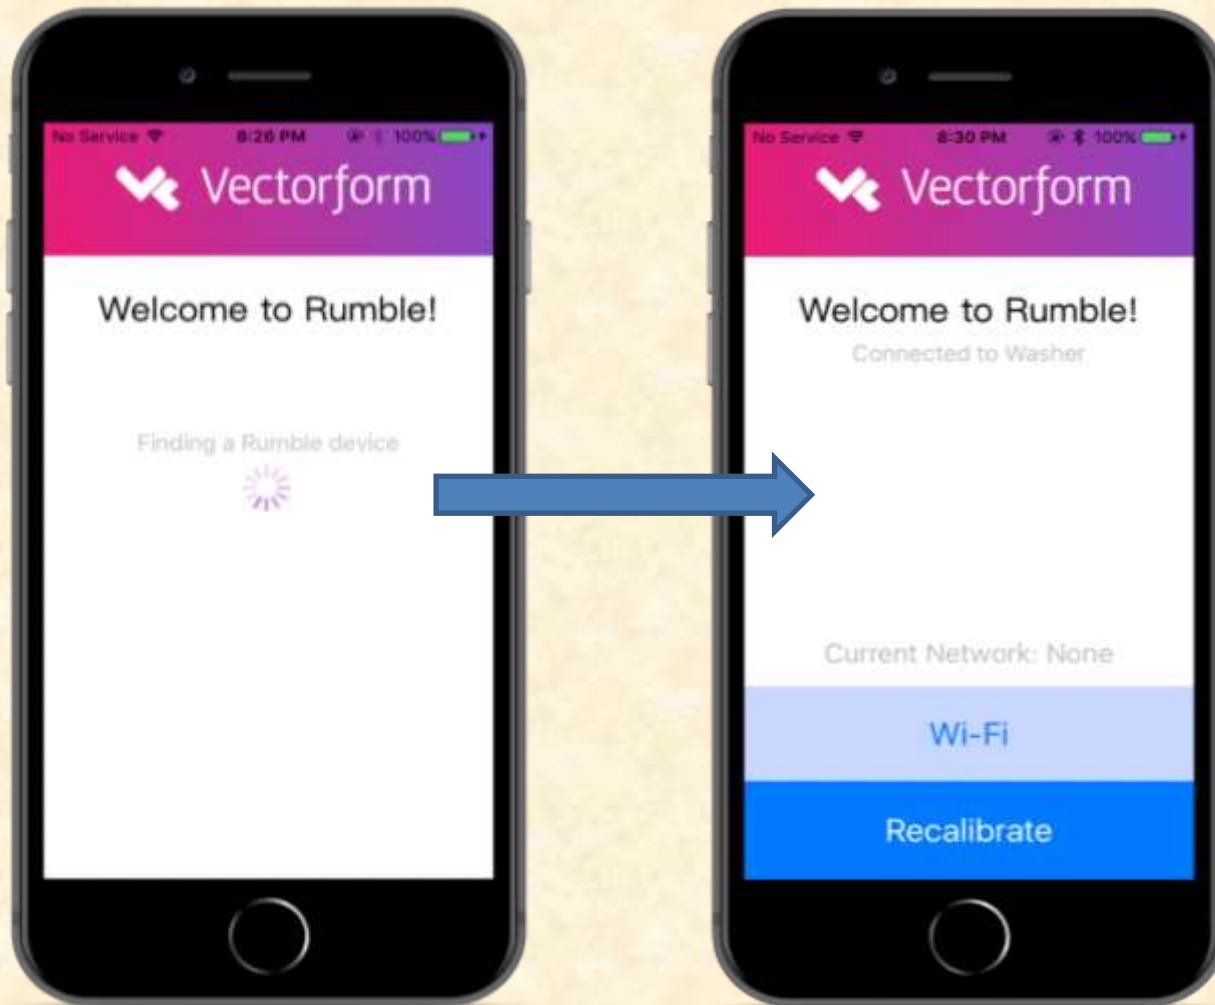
No Service 8:26 PM 100%

Vectorform

Welcome to Rumble!

Finding a Rumble device

No Service 8:30 PM 100%

Vectorform

Welcome to Rumble!

Connected to Washer

Current Network: None

Wi-Fi

Recalibrate